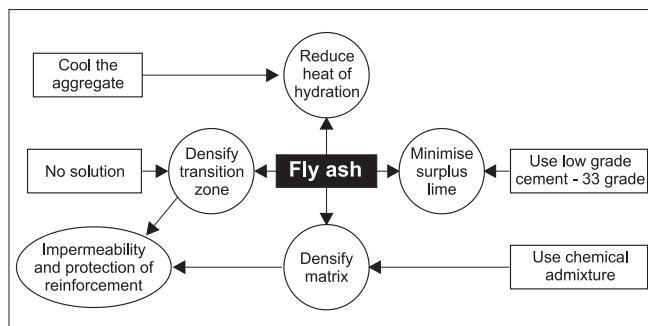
Cool the aggregate

Reduce heat of hydration

No solution

Densify transition zone

Fly ash

Minimise surplus lime

Use low grade cement - 33 grade

Impermeability and protection of reinforcement

Densify matrix

Use chemical admixture